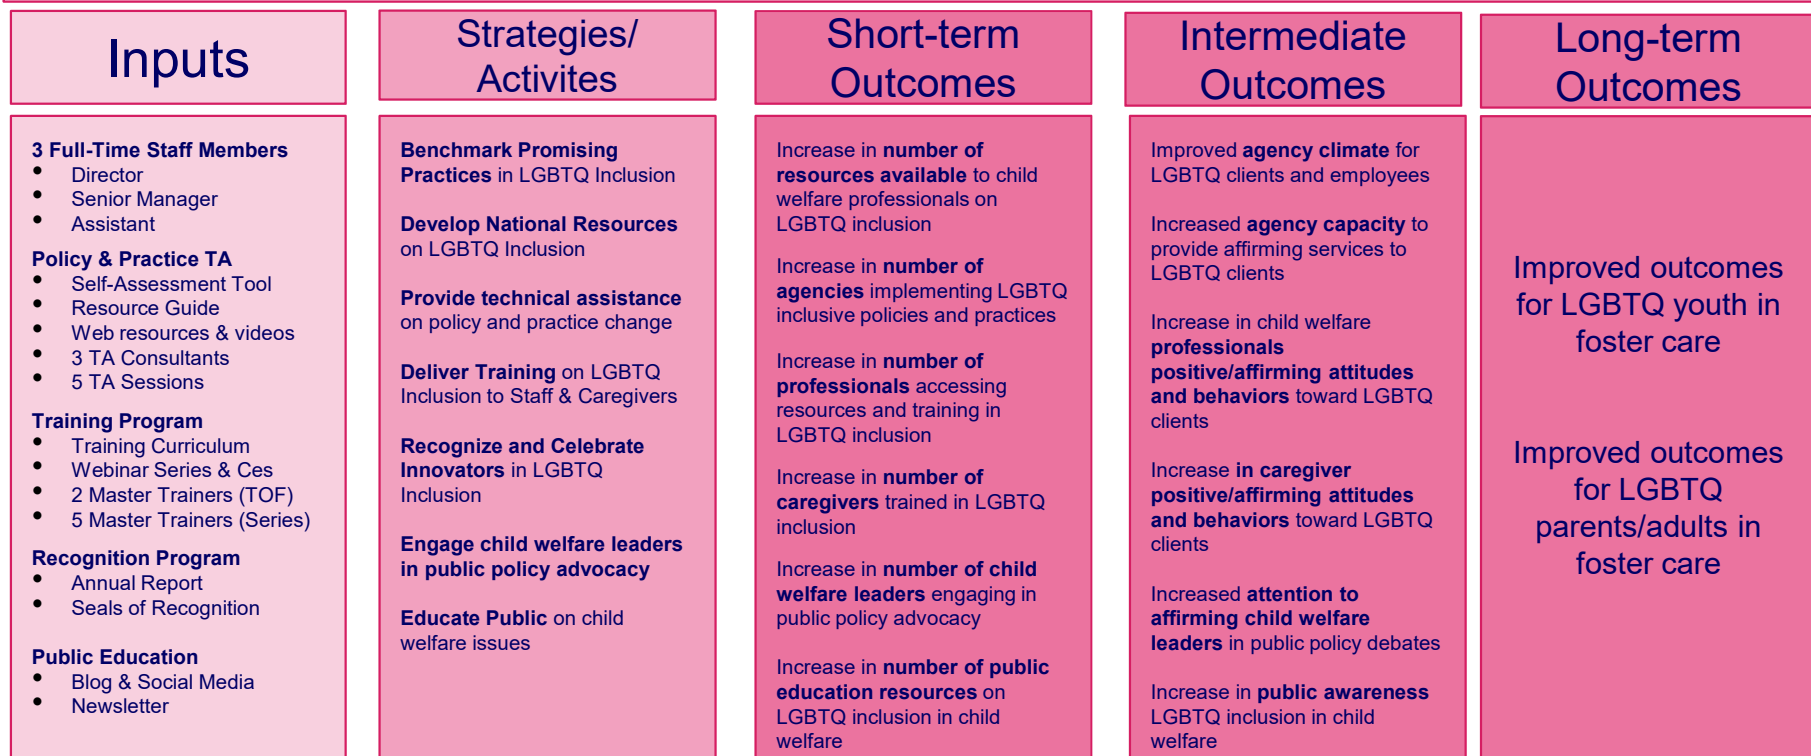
Inputs

3 Full-Time Staff Members
- Director
- Senior Manager
- Assistant

Policy & Practice TA
- Self-Assessment Tool
- Resource Guide
- Web resources & videos
- 3 TA Consultants
- 5 TA Sessions

Training Program
- Training Curriculum
- Webinar Series & Ces
- 2 Master Trainers (TOF)
- 5 Master Trainers (Series)

Recognition Program
- Annual Report
- Seals of Recognition

Public Education
- Blog & Social Media
- Newsletter

Strategies/ Activites

Benchmark Promising Practices in LGBTQ Inclusion

Develop National Resources on LGBTQ Inclusion

Provide technical assistance on policy and practice change

Deliver Training on LGBTQ Inclusion to Staff & Caregivers

Recognize and Celebrate Innovators in LGBTQ Inclusion

Engage child welfare leaders in public policy advocacy

Educate Public on child welfare issues

Short-term Outcomes

Increase in number of resources available to child welfare professionals on LGBTQ inclusion

Increase in number of agencies implementing LGBTQ inclusive policies and practices

Increase in number of professionals accessing resources and training in LGBTQ inclusion

Increase in number of caregivers trained in LGBTQ inclusion

Increase in number of child welfare leaders engaging in public policy advocacy

Increase in number of public education resources on LGBTQ inclusion in child welfare

Intermediate Outcomes

Improved agency climate for LGBTQ clients and employees

Increased agency capacity to provide affirming services to LGBTQ clients

Increase in child welfare professionals positive/affirming attitudes and behaviors toward LGBTQ clients

Increase in caregiver positive/affirming attitudes and behaviors toward LGBTQ clients

Increased attention to affirming child welfare leaders in public policy debates

Increase in public awareness LGBTQ inclusion in child welfare

Long-term Outcomes

Improved outcomes for LGBTQ youth in foster care

Improved outcomes for LGBTQ parents/adults in foster care